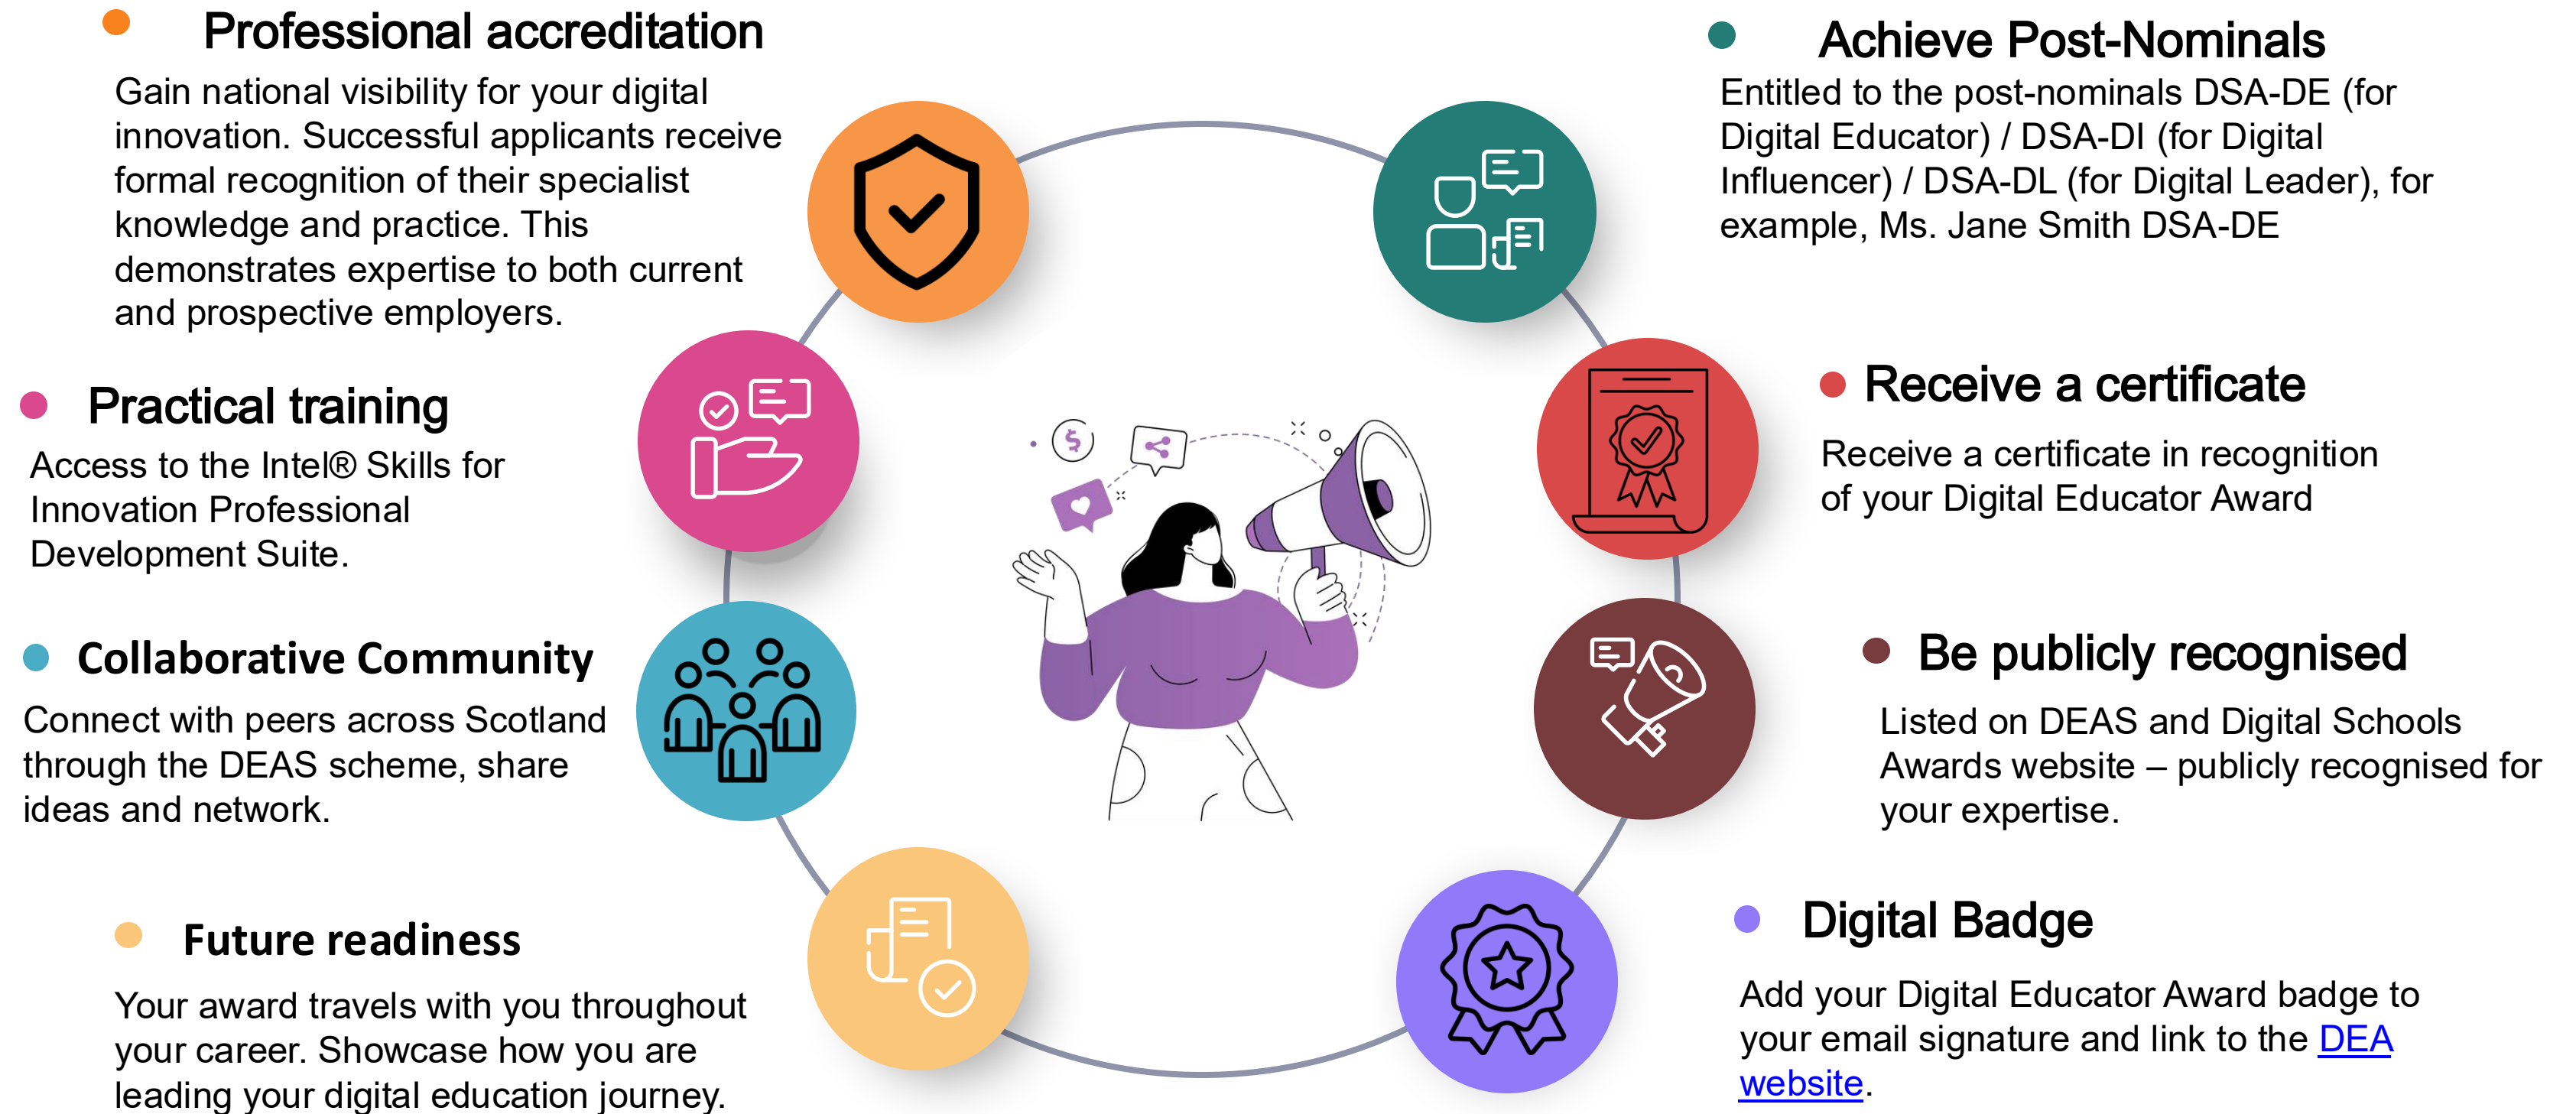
Professional accreditation

Gain national visibility for your digital innovation. Successful applicants receive formal recognition of their specialist knowledge and practice. This demonstrates expertise to both current and prospective employers.

Achieve Post-Nominals

Entitled to the post-nominals DSA-DE (for Digital Educator) / DSA-DI (for Digital Influencer) / DSA-DL (for Digital Leader), for example, Ms. Jane Smith DSA-DE

Practical training

Access to the Intel® Skills for Innovation Professional Development Suite.

Receive a certificate

Receive a certificate in recognition of your Digital Educator Award

Collaborative Community

Connect with peers across Scotland through the DEAS scheme, share ideas and network.

Be publicly recognised

Listed on DEAS and Digital Schools Awards website – publicly recognised for your expertise.

Future readiness

Your award travels with you throughout your career. Showcase how you are leading your digital education journey.

Digital Badge

Add your Digital Educator Award badge to your email signature and link to the DEA website.